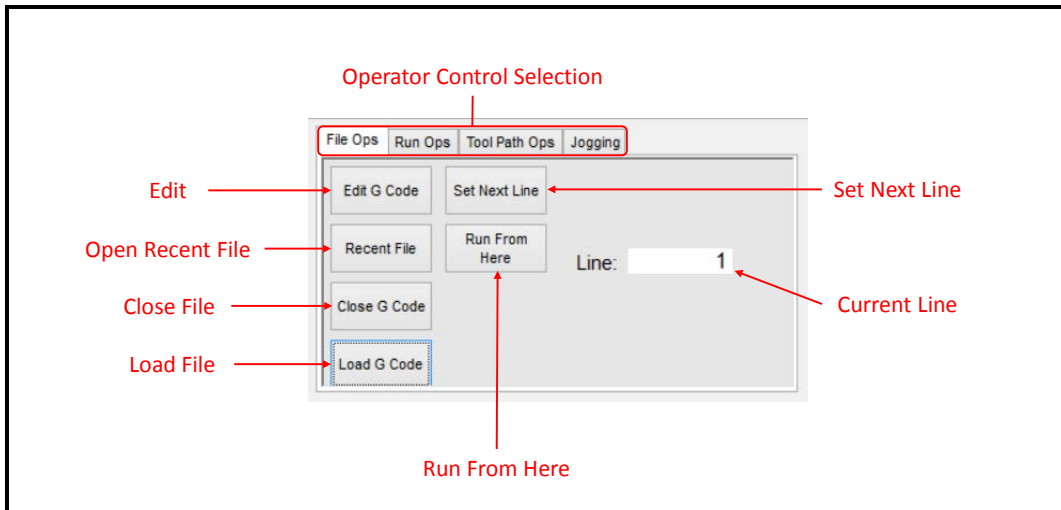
Operator Control Selection

File Ops | Run Ops | Tool Path Ops | Jogging

Edit
Edit G Code
Set Next Line
Set Next Line

Open Recent File
Recent File
Run From Here
Line: 1

Current Line

Close File
Close G Code

Load File
Load G Code

Run From Here